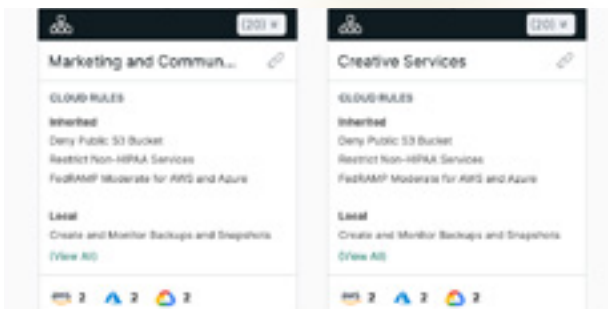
(20)

Marketing and Commun...

CLOUD RULES

Inherited

Deny Public S3 Bucket

Restrict Non-HIPAA Services

FedRAMP Moderate for AWS and Azure

Local

Create and Monitor Backups and Snapshots

(View All)

2 2 2

(20)

Creative Services

CLOUD RULES

Inherited

Deny Public S3 Bucket

Restrict Non-HIPAA Services

FedRAMP Moderate for AWS and Azure

Local

Create and Monitor Backups and Snapshots

(View All)

2 2 2